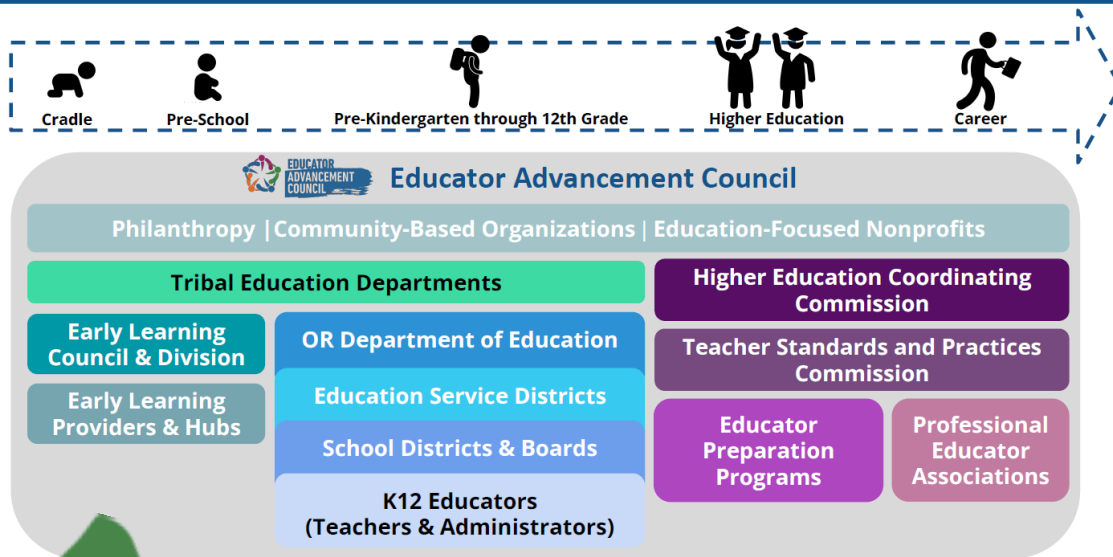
Cradle

Pre-School

Pre-Kindergarten through 12th Grade

Higher Education

Career

EDUCATOR ADVANCEMENT COUNCIL

Educator Advancement Council

Philanthropy |Community-Based Organizations | Education-Focused Nonprofits

Tribal Education Departments

Higher Education Coordinating Commission

Early Learning Council & Division

OR Department of Education

Teacher Standards and Practices Commission

Early Learning Providers & Hubs

Education Service Districts

School Districts & Boards

Educator Preparation Programs

Professional Educator Associations

K12 Educators (Teachers & Administrators)